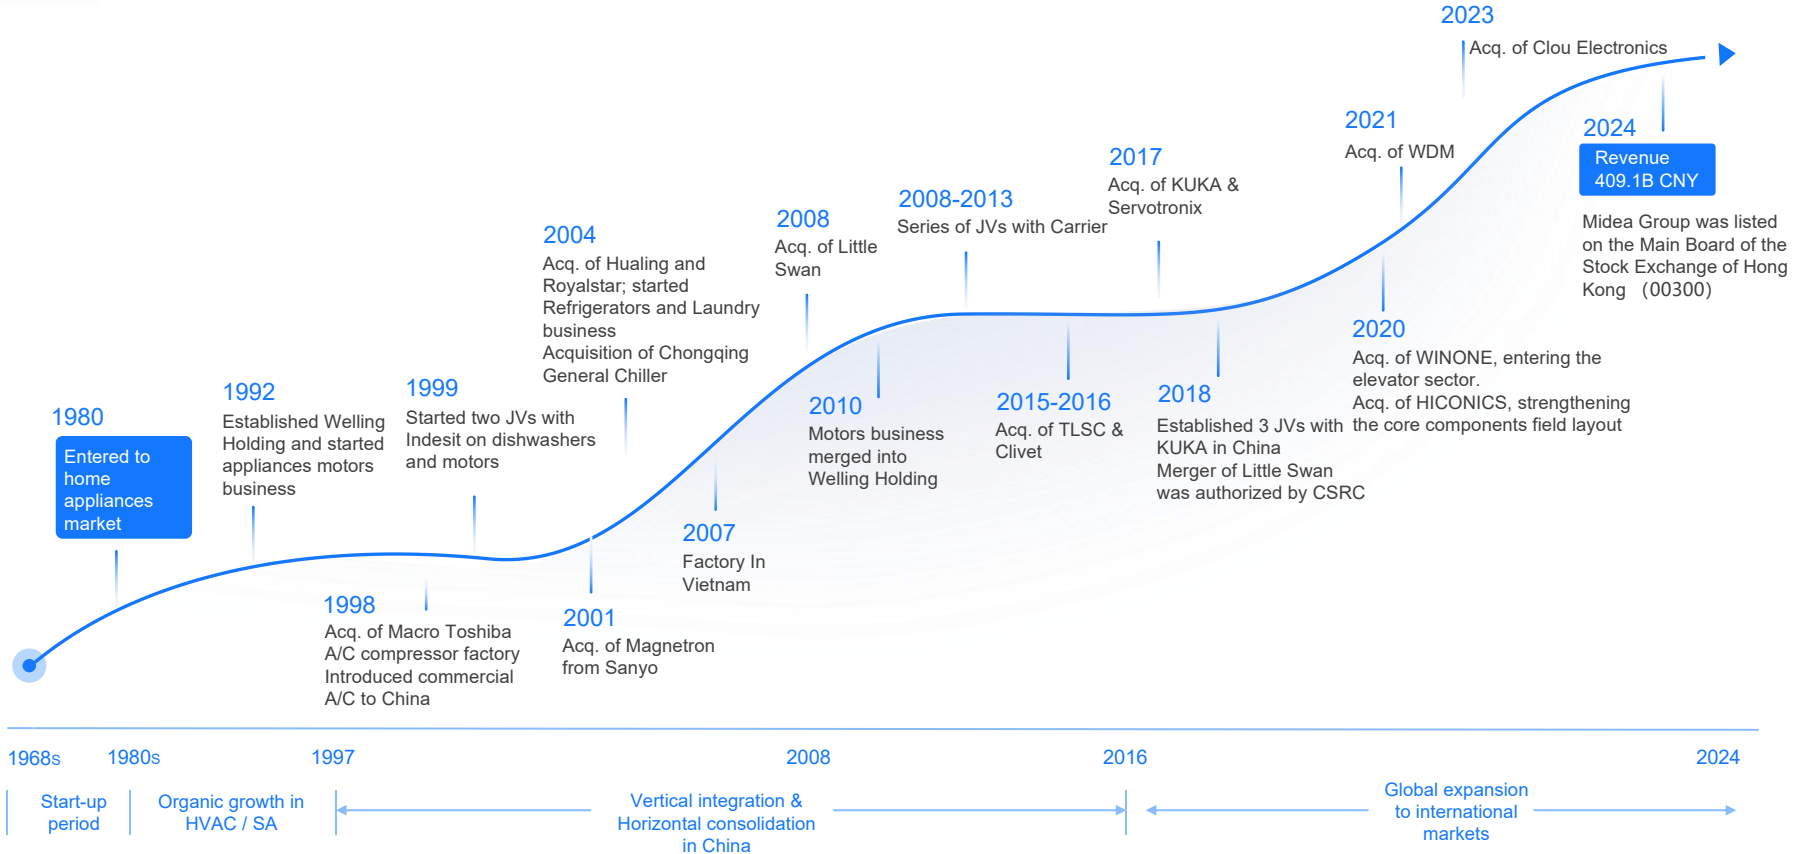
2023
Acq. of Clou Electronics

2024
Revenue 409.1B CNY

Midea Group was listed on the Main Board of the Stock Exchange of Hong Kong (00300)

2021
Acq. of WDM

2017
Acq. of KUKA & Servotronix

2008-2013
Series of JVs with Carrier

2008
Acq. of Little Swan

2004
Acq. of Hualing and Royalstar; started Refrigerators and Laundry business
Acquisition of Chongqing General Chiller

1999
Started two JVs with Indesit on dishwashers and motors

1992
Established Welling Holding and started appliances motors business

1980
Entered to home appliances market

2020
Acq. of WINONE, entering the elevator sector.
Acq. of HICONICS, strengthening the core components field layout

2018
Established 3 JVs with KUKA in China
Merger of Little Swan was authorized by CSRC

2015-2016
Acq. of TLSC & Clivet

2010
Motors business merged into Welling Holding

2007
Factory In Vietnam

2001
Acq. of Magnetron from Sanyo

1998
Acq. of Macro Toshiba A/C compressor factory
Introduced commercial A/C to China

1968s 1980s 1997 2008 2016 2024

Start-up period

Organic growth in HVAC / SA

Vertical integration & Horizontal consolidation in China

Global expansion to international markets